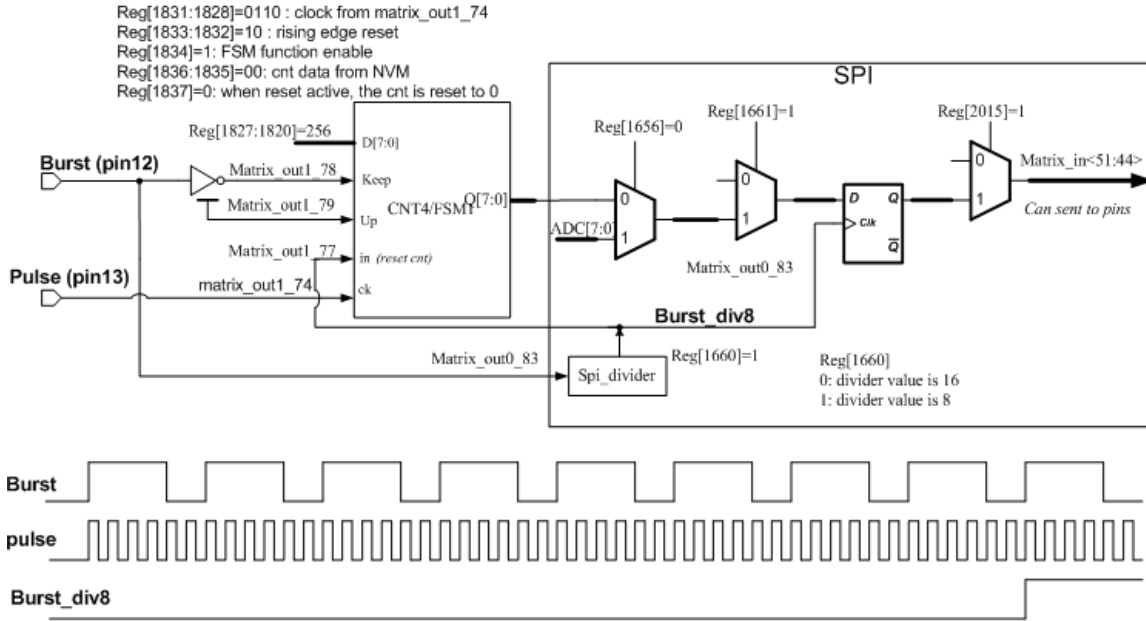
Reg[1831:1828]=0110 : clock from matrix_out1_74
Reg[1833:1832]=10 : rising edge reset
Reg[1834]=1: FSM function enable
Reg[1836:1835]=00: cnt data from NVM
Reg[1837]=0: when reset active, the cnt is reset to 0

SPI

Reg[1827:1820]=256
D[7:0]
Burst (pin12)
Matrix_out1_78
Keep
Matrix_out1_79
Up
CNT4/FSM1
Q[7:0]
Matrix_out1_77
in (reset cnt)
Pulse (pin13)
matrix_out1_74
ck

Reg[1656]=0
0
ADC[7:0]
1
Reg[1661]=1
0
1
Matrix_out0_83
D
Q
Clk
$\overline{Q}$
Reg[2015]=1
0
1
Matrix_in<51:44>
Can sent to pins

Burst_div8
Matrix_out0_83
Spi_divider
Reg[1660]=1
Reg[1660]
0: divider value is 16
1: divider value is 8

Burst
pulse
Burst_div8